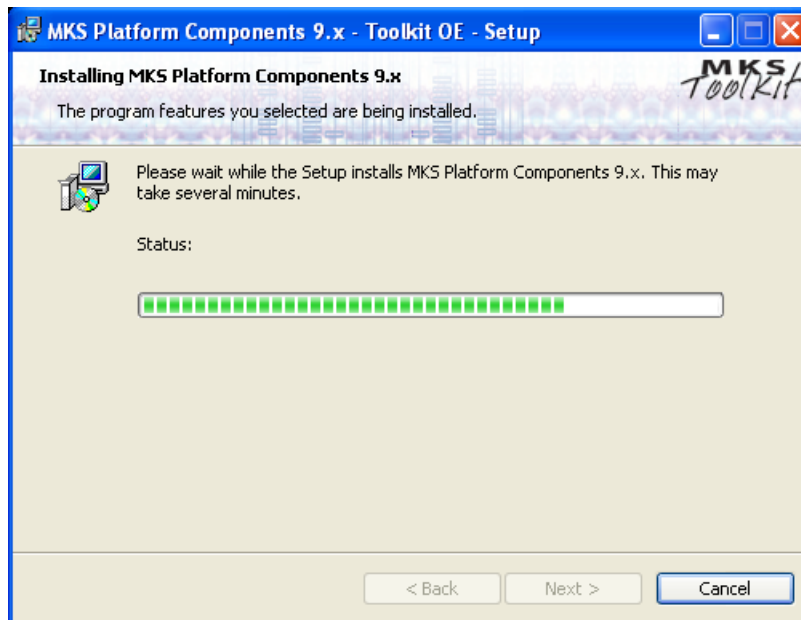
MKS Platform Components 9.x - Toolkit OE - Setup

Installing MKS Platform Components 9.x

The program features you selected are being installed.

MKS Toolkit

Please wait while the Setup installs MKS Platform Components 9.x. This may take several minutes.

Status:

< Back

Next >

Cancel